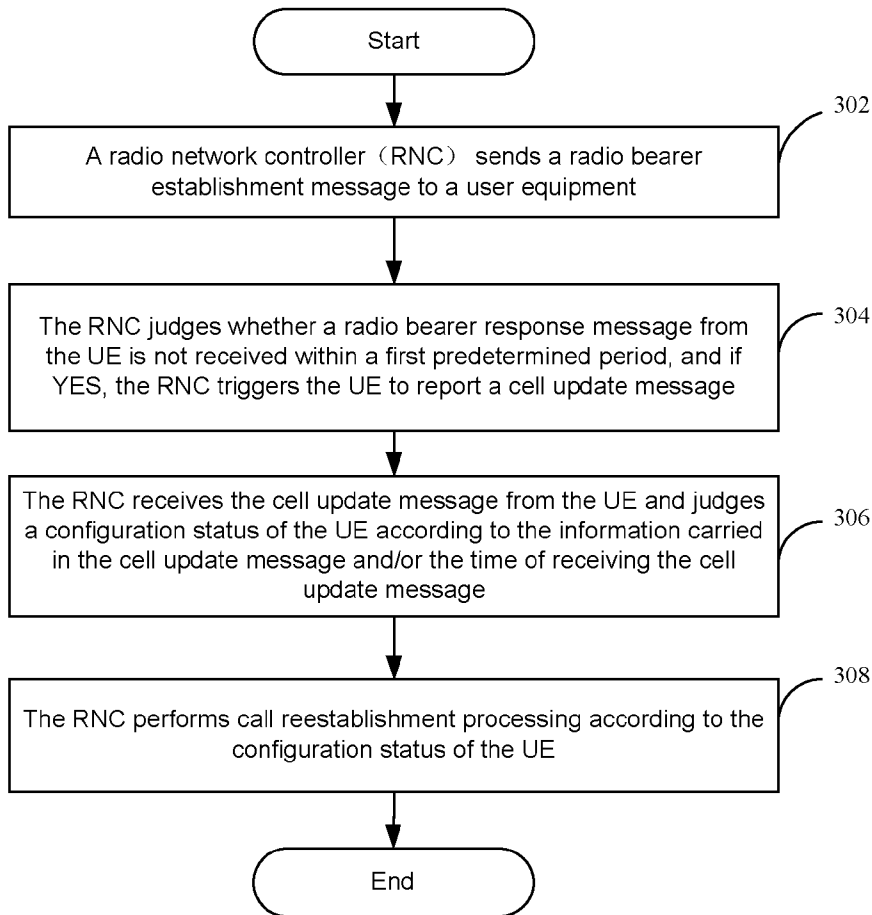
Start

302

A radio network controller（RNC） sends a radio bearer establishment message to a user equipment

304

The RNC judges whether a radio bearer response message from the UE is not received within a first predetermined period, and if YES, the RNC triggers the UE to report a cell update message

306

The RNC receives the cell update message from the UE and judges a configuration status of the UE according to the information carried in the cell update message and/or the time of receiving the cell update message

308

The RNC performs call reestablishment processing according to the configuration status of the UE

End